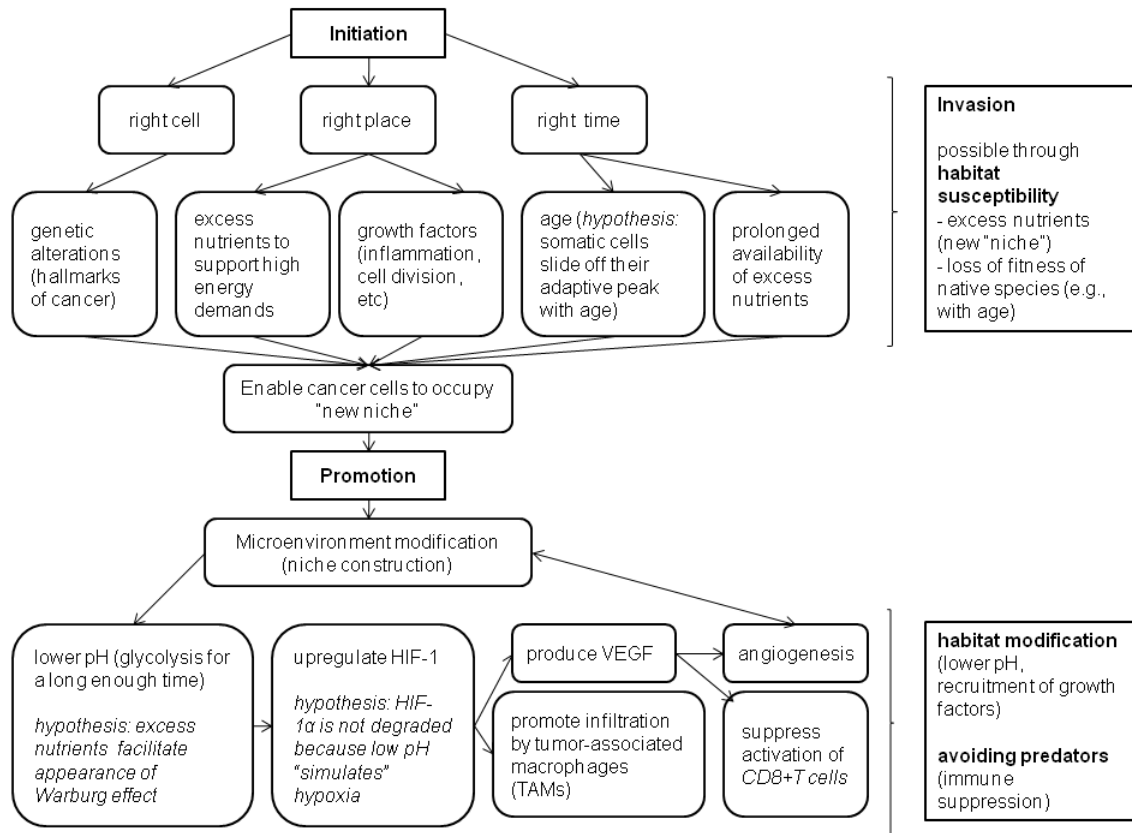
Initiation

right cell

right place

right time

genetic alterations (hallmarks of cancer)

excess nutrients to support high energy demands

growth factors (inflammation, cell division, etc)

age (*hypothesis:* somatic cells slide off their adaptive peak with age)

prolonged availability of excess nutrients

Invasion

possible through **habitat susceptibility**
- excess nutrients (new "niche")
- loss of fitness of native species (e.g., with age)

Enable cancer cells to occupy "new niche"

Promotion

Microenvironment modification (niche construction)

lower pH (glycolysis for a long enough time)

*hypothesis: excess nutrients facilitate appearance of Warburg effect*

upregulate HIF-1

*hypothesis: HIF-1α is not degraded because low pH "simulates" hypoxia*

produce VEGF

angiogenesis

promote infiltration by tumor-associated macrophages (TAMs)

suppress activation of *CD8+T cells*

**habitat modification** (lower pH, recruitment of growth factors)

**avoiding predators** (immune suppression)